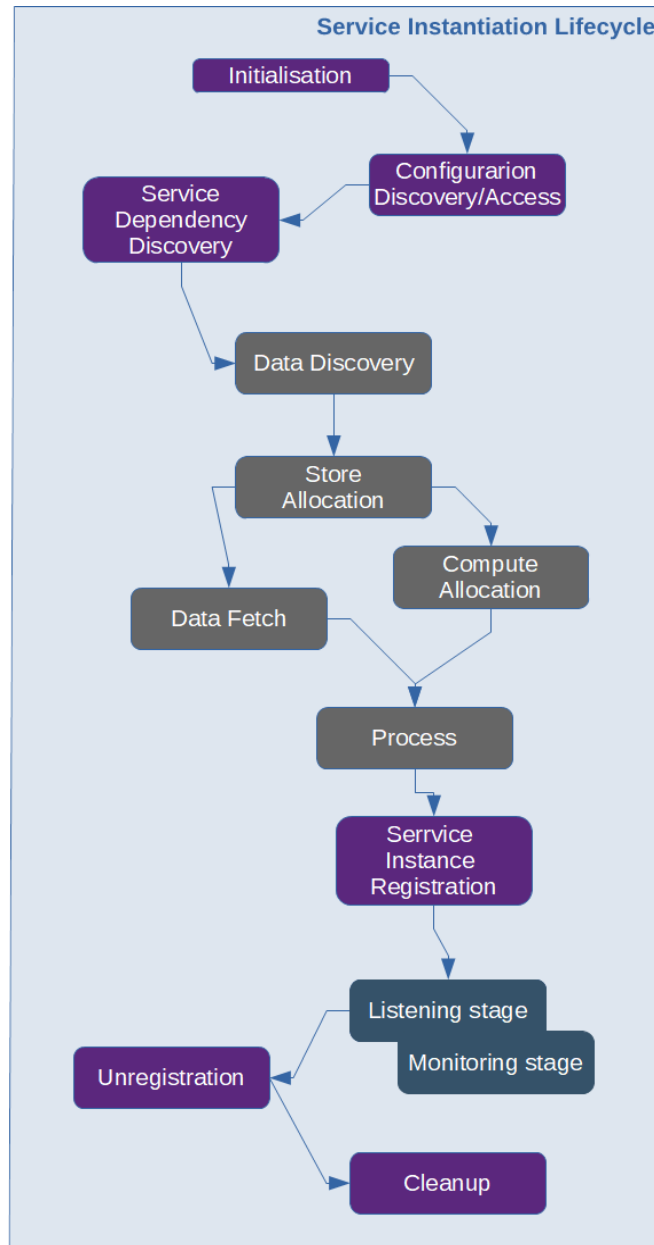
Service Instantiation Lifecycle

Initialisation

Configurarion Discovery/Access

Service Dependency Discovery

Data Discovery

Store Allocation

Compute Allocation

Data Fetch

Process

Serrvice Instance Registration

Listening stage

Monitoring stage

Unregistration

Cleanup